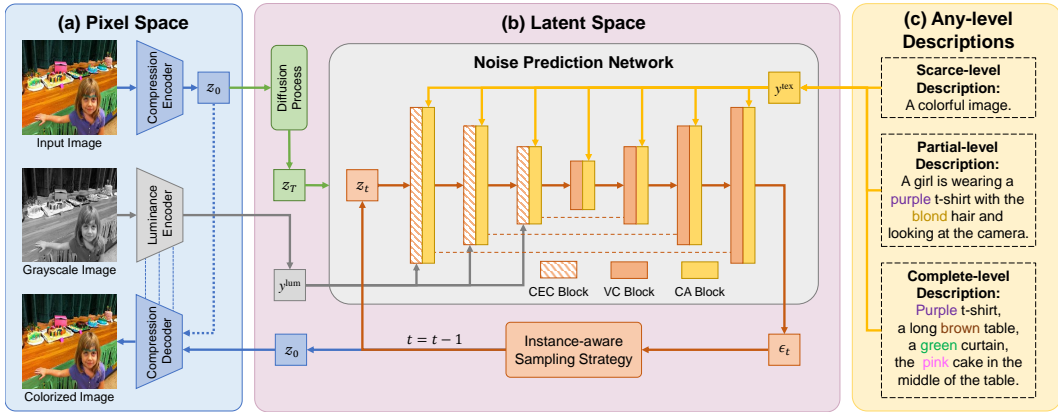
(a) Pixel Space

Input Image

Compression Encoder

$z_0$

Grayscale Image

Luminance Encoder

Colorized Image

Compression Decoder

(b) Latent Space

Diffusion Process

$z_T$

Noise Prediction Network

$y^{\text{tex}}$

$z_t$

$y^{\text{lum}}$

CEC Block

VC Block

CA Block

$z_0$

$t = t - 1$

Instance-aware Sampling Strategy

$\epsilon_t$

(c) Any-level Descriptions

Scarce-level Description:
A colorful image.

Partial-level Description:
A girl is wearing a purple t-shirt with the blond hair and looking at the camera.

Complete-level Description:
Purple t-shirt, a long brown table, a green curtain, the pink cake in the middle of the table.